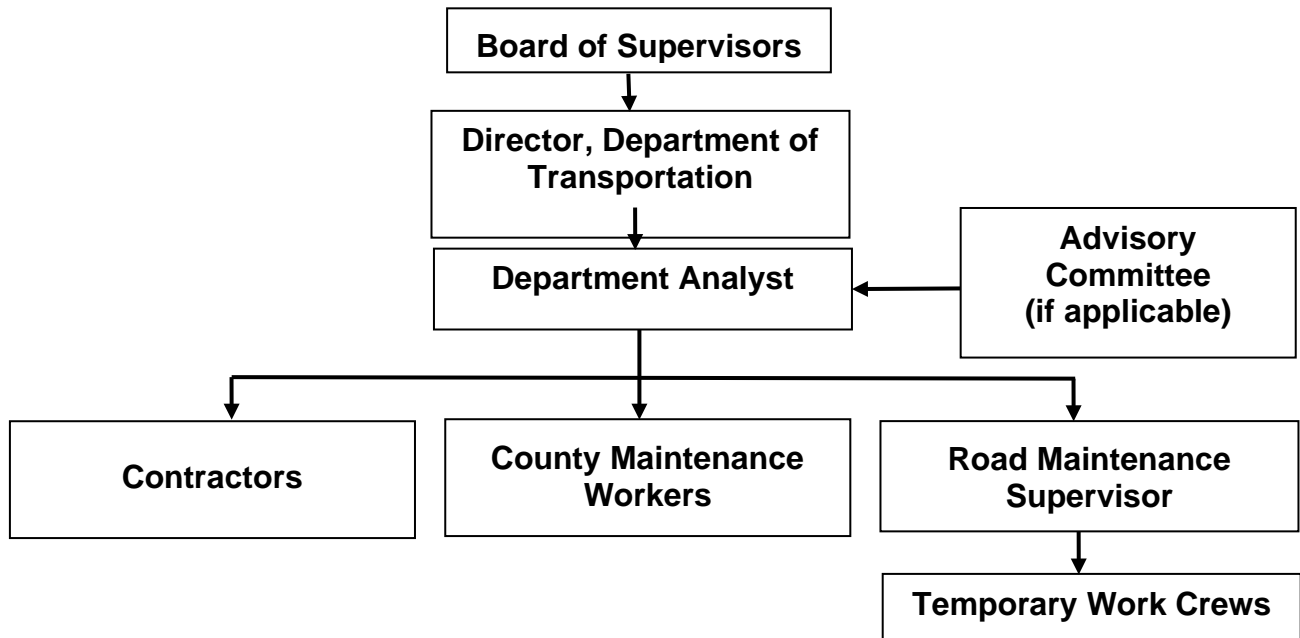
Board of Supervisors

Director, Department of Transportation

Department Analyst

Advisory Committee (if applicable)

Contractors

County Maintenance Workers

Road Maintenance Supervisor

Temporary Work Crews